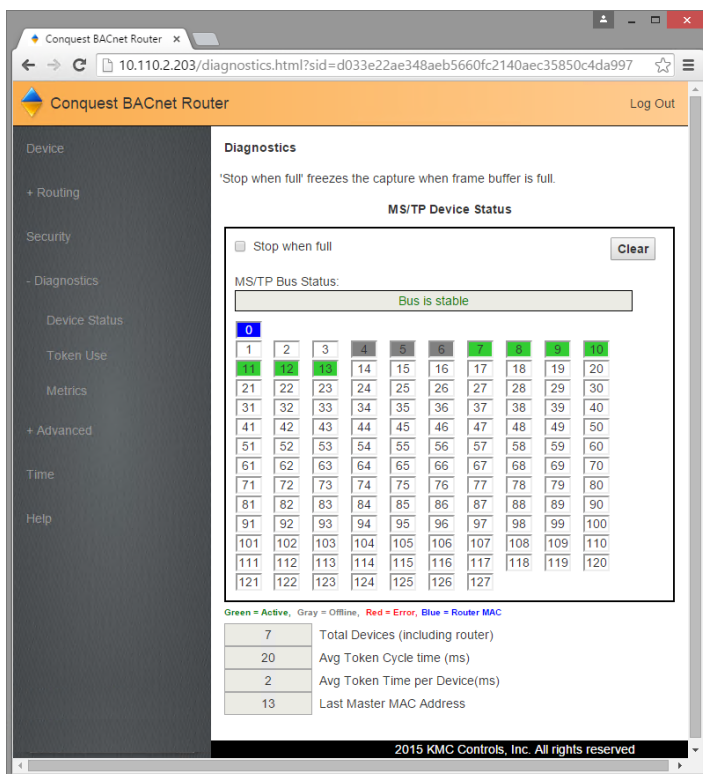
Conquest BACnet Router ×

10.110.2.203/diagnostics.html?sid=d033e22ae348aeb5660fc2140aec35850c4da997

Conquest BACnet Router

Log Out

Device

+ Routing

Security

- Diagnostics

Device Status

Token Use

Metrics

+ Advanced

Time

Help

Diagnostics

'Stop when full' freezes the capture when frame buffer is full.

MS/TP Device Status

Stop when full

Clear

MS/TP Bus Status:

Bus is stable

| 0 | | | | | | | | | |
|---|---|---|---|---|---|---|---|---|---|
| 1 | 2 | 3 | 4 | 5 | 6 | 7 | 8 | 9 | 10 |
| 11 | 12 | 13 | 14 | 15 | 16 | 17 | 18 | 19 | 20 |
| 21 | 22 | 23 | 24 | 25 | 26 | 27 | 28 | 29 | 30 |
| 31 | 32 | 33 | 34 | 35 | 36 | 37 | 38 | 39 | 40 |
| 41 | 42 | 43 | 44 | 45 | 46 | 47 | 48 | 49 | 50 |
| 51 | 52 | 53 | 54 | 55 | 56 | 57 | 58 | 59 | 60 |
| 61 | 62 | 63 | 64 | 65 | 66 | 67 | 68 | 69 | 70 |
| 71 | 72 | 73 | 74 | 75 | 76 | 77 | 78 | 79 | 80 |
| 81 | 82 | 83 | 84 | 85 | 86 | 87 | 88 | 89 | 90 |
| 91 | 92 | 93 | 94 | 95 | 96 | 97 | 98 | 99 | 100 |
| 101 | 102 | 103 | 104 | 105 | 106 | 107 | 108 | 109 | 110 |
| 111 | 112 | 113 | 114 | 115 | 116 | 117 | 118 | 119 | 120 |
| 121 | 122 | 123 | 124 | 125 | 126 | 127 | | | |

Green = Active, Gray = Offline, Red = Error, Blue = Router MAC

| 7 | Total Devices (including router) |
|---|---|
| 20 | Avg Token Cycle time (ms) |
| 2 | Avg Token Time per Device(ms) |
| 13 | Last Master MAC Address |

2015 KMC Controls, Inc. All rights reserved